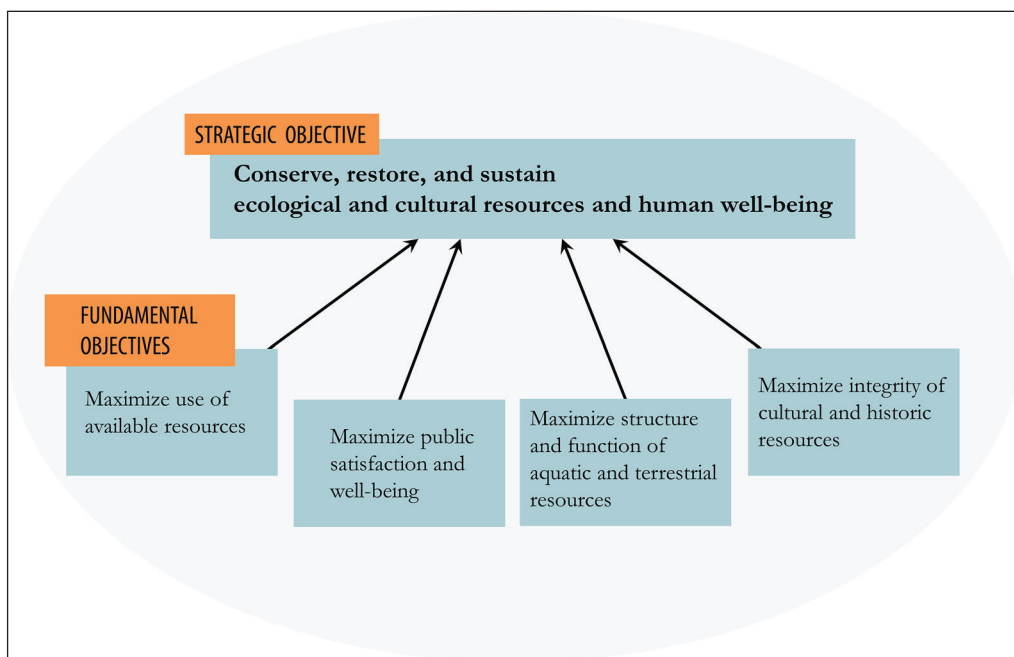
STRATEGIC OBJECTIVE

Conserve, restore, and sustain ecological and cultural resources and human well-being

FUNDAMENTAL OBJECTIVES

Maximize use of available resources

Maximize public satisfaction and well-being

Maximize structure and function of aquatic and terrestrial resources

Maximize integrity of cultural and historic resources